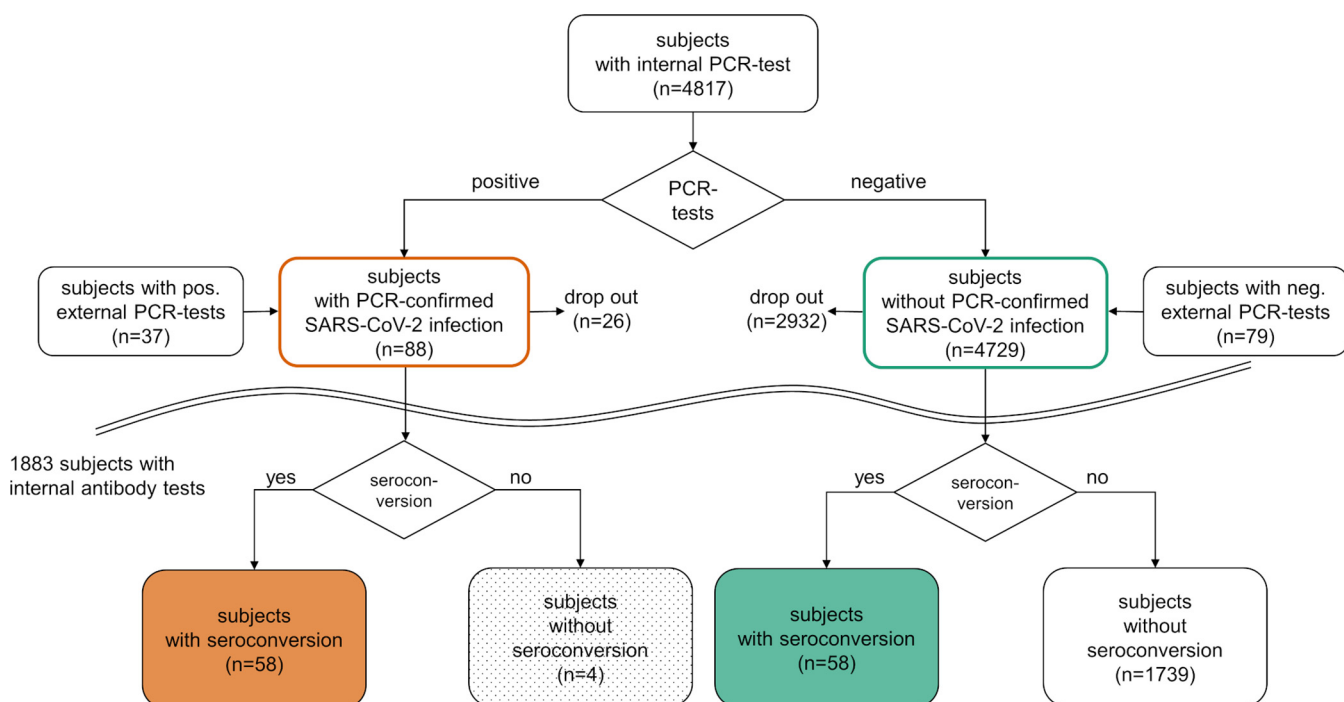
subjects with internal PCR-test (n=4817)

positive

PCR-tests

negative

subjects with pos. external PCR-tests (n=37)

subjects with PCR-confirmed SARS-CoV-2 infection (n=88)

drop out (n=26)

drop out (n=2932)

subjects without PCR-confirmed SARS-CoV-2 infection (n=4729)

subjects with neg. external PCR-tests (n=79)

1883 subjects with internal antibody tests

yes

serocon-version

no

yes

serocon-version

no

subjects with seroconversion (n=58)

subjects without seroconversion (n=4)

subjects with seroconversion (n=58)

subjects without seroconversion (n=1739)